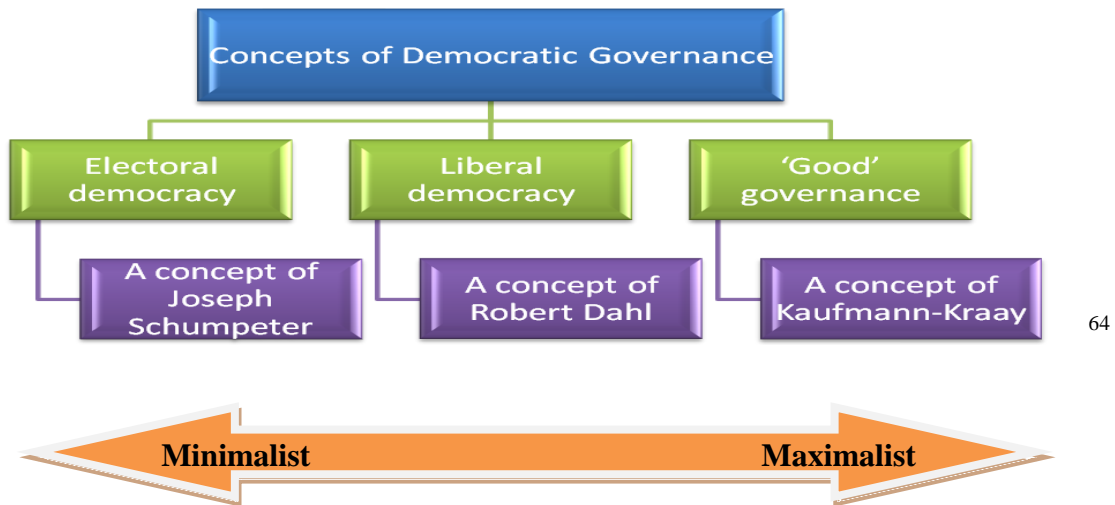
Concepts of Democratic Governance

Electoral democracy

A concept of Joseph Schumpeter

Liberal democracy

A concept of Robert Dahl

'Good' governance

A concept of Kaufmann-Kraay

64

Minimalist

Maximalist